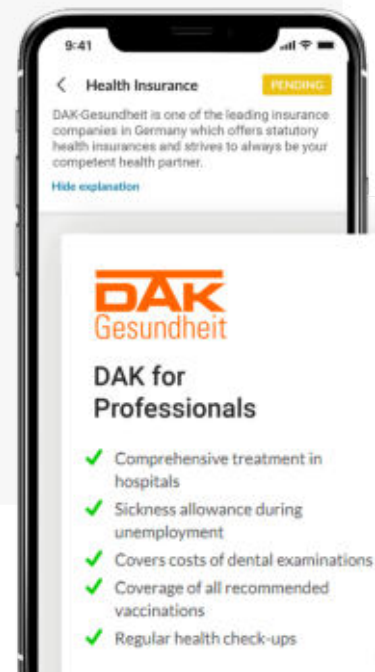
9:41

Health Insurance

PENDING

DAK-Gesundheit is one of the leading insurance companies in Germany which offers statutory health insurances and strives to always be your competent health partner.

Hide explanation

DAK Gesundheit

DAK for Professionals

✔ Comprehensive treatment in hospitals

✔ Sickness allowance during unemployment

✔ Covers costs of dental examinations

✔ Coverage of all recommended vaccinations

✔ Regular health check-ups